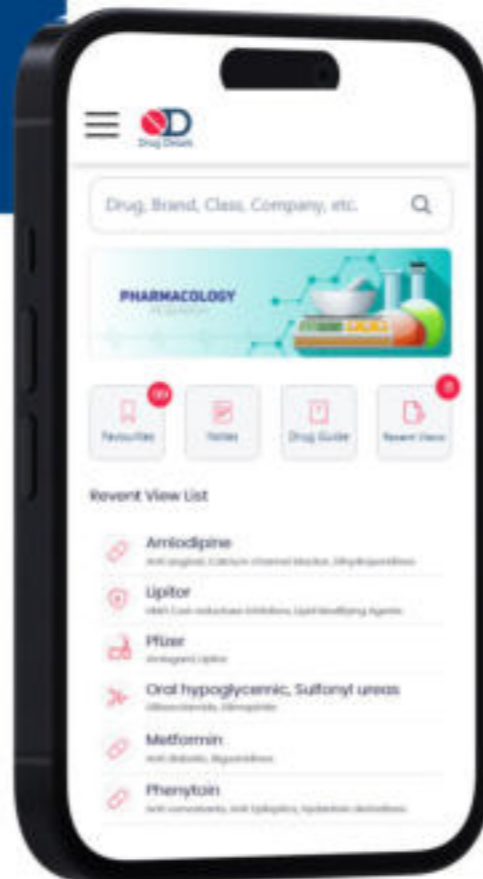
Drug Details

Drug, Brand, Class, Company, etc.

PHARMACOLOGY
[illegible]

Favourites

Notes

Drug Guide

Recent View

Recent View List

Amlodipine
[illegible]

Lipitor
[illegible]

Pfizer
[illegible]

Oral hypoglycemic, Sulfonyl ureas
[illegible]

Metformin
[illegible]

Phenytoin
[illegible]